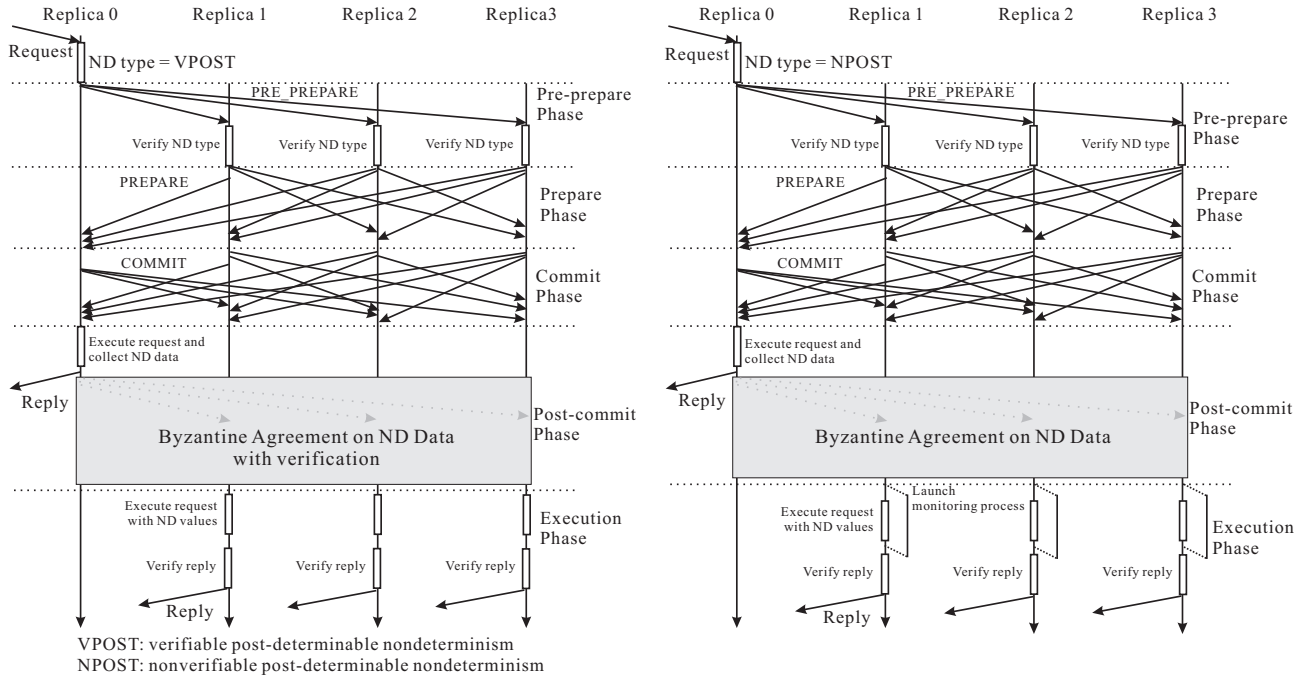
Replica 0 Replica 1 Replica 2 Replica3

Request

ND type = VPOST

PRE_PREPARE

Pre-prepare Phase

Verify ND type Verify ND type Verify ND type

PREPARE

Prepare Phase

COMMIT

Commit Phase

Execute request and collect ND data

Reply

Post-commit Phase

Byzantine Agreement on ND Data with verification

Execute request with ND values

Execution Phase

Verify reply Verify reply Verify reply

Reply

VPOST: verifiable post-determinable nondeterminism
NPOST: nonverifiable post-determinable nondeterminism

Replica 0 Replica 1 Replica 2 Replica 3

Request

ND type = NPOST

PRE_PREPARE

Pre-prepare Phase

Verify ND type Verify ND type Verify ND type

PREPARE

Prepare Phase

COMMIT

Commit Phase

Execute request and collect ND data

Reply

Post-commit Phase

Byzantine Agreement on ND Data

Launch monitoring process

Execute request with ND values

Execution Phase

Verify reply Verify reply Verify reply

Reply